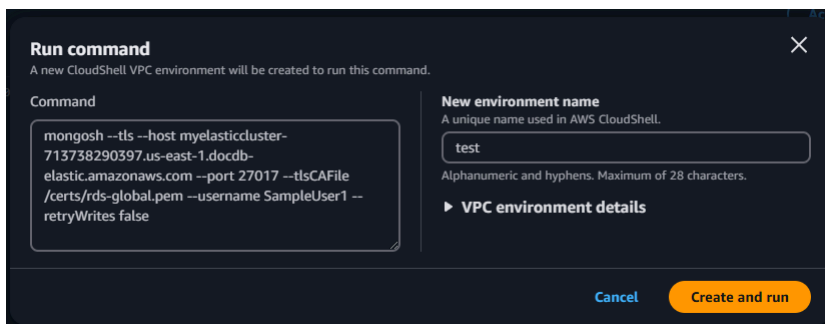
Run command
A new CloudShell VPC environment will be created to run this command.

Command

mongosh --tls --host myelasticcluster-713738290397.us-east-1.docdb-elastic.amazonaws.com --port 27017 --tlsCAFile /certs/rds-global.pem --username SampleUser1 --retryWrites false

New environment name
A unique name used in AWS CloudShell.

test

Alphanumeric and hyphens. Maximum of 28 characters.

▶ VPC environment details

Cancel

Create and run